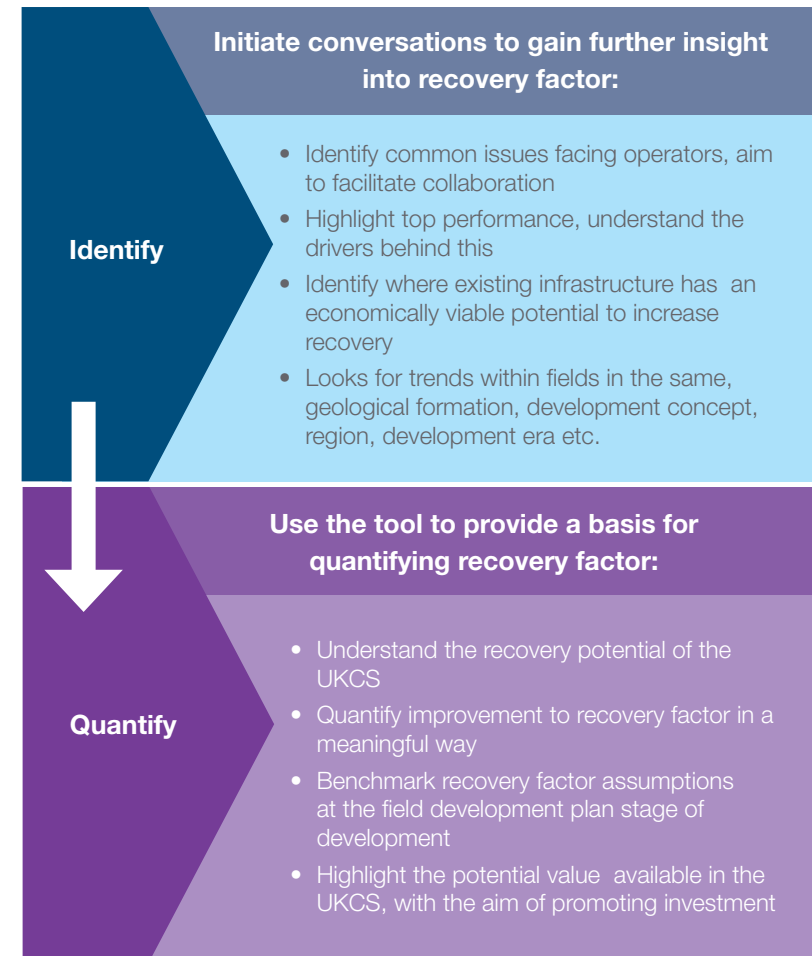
Initiate conversations to gain further insight into recovery factor:

Identify

- Identify common issues facing operators, aim to facilitate collaboration
- Highlight top performance, understand the drivers behind this
- Identify where existing infrastructure has an economically viable potential to increase recovery
- Looks for trends within fields in the same, geological formation, development concept, region, development era etc.

Use the tool to provide a basis for quantifying recovery factor:

Quantify

- Understand the recovery potential of the UKCS
- Quantify improvement to recovery factor in a meaningful way
- Benchmark recovery factor assumptions at the field development plan stage of development
- Highlight the potential value available in the UKCS, with the aim of promoting investment